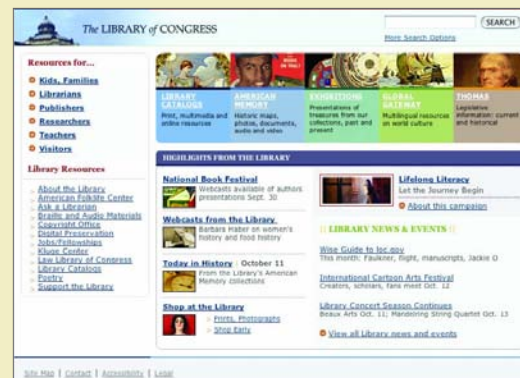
The LIBRARY of CONGRESS

SEARCH

More Search Options

Resources for...

Kids, Families

Librarians

Publishers

Researchers

Teachers

Visitors

Library Resources

About the Library
American Folklife Center
Ask a Librarian
Braille and Audio Materials
Copyright Office
Digital Preservation
Jobs/Fellowships
Kluge Center
Law Library of Congress
Library Catalogs
Poetry
Support the Library

LIBRARY CATALOGS
Print, multimedia and online resources

AMERICAN MEMORY
Historic maps, photos, documents, audio and video

EXHIBITIONS
Presentations of treasures from our collections, past and present

GLOBAL GATEWAY
Multilingual resources on world culture

THOMAS
Legislative information: current and historical

HIGHLIGHTS FROM THE LIBRARY

National Book Festival
Webcasts available of authors presentations Sept. 30

Webcasts from the Library
Barbara Haber on women's history and food history

Today in History | October 11
From the Library's American Memory collections

Shop at the Library
Prints, Photographs
Shop Early

Lifelong Literacy
Let the Journey Begin

About this campaign

LIBRARY NEWS & EVENTS

Wise Guide to loc.gov
This month: Faulkner, flight, manuscripts, Jackie O

International Cartoon Arts Festival
Creators, scholars, fans meet Oct. 12

Library Concert Season Continues
Beaux Arts Oct. 11; Mandelring String Quartet Oct. 13

View all Library news and events

Site Map | Contact | Accessibility | Legal